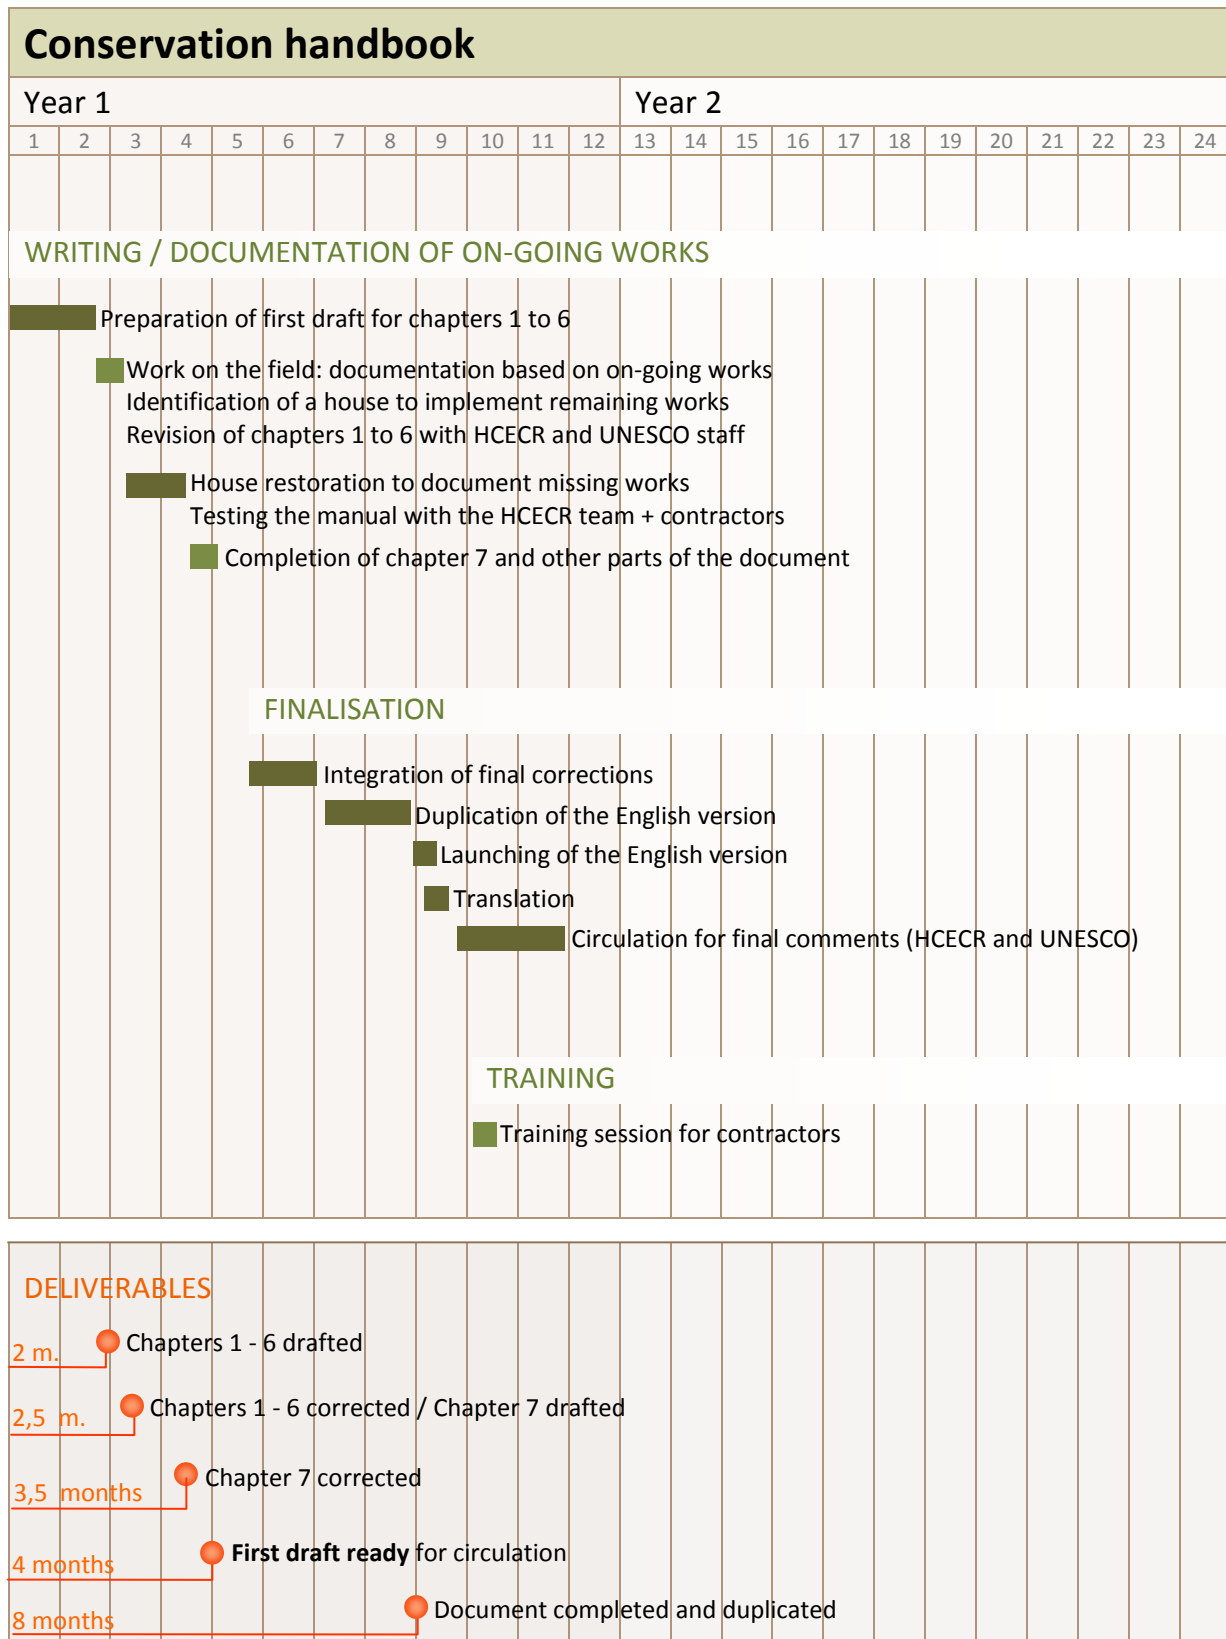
Conservation handbook

| Year 1 | | | | | | | | | | | | Year 2 | | | | | | | | | | | |
|---|---|---|---|---|---|---|---|---|---|---|---|---|---|---|---|---|---|---|---|---|---|---|---|
| 1 | 2 | 3 | 4 | 5 | 6 | 7 | 8 | 9 | 10 | 11 | 12 | 13 | 14 | 15 | 16 | 17 | 18 | 19 | 20 | 21 | 22 | 23 | 24 |

WRITING / DOCUMENTATION OF ON-GOING WORKS

Preparation of first draft for chapters 1 to 6

Work on the field: documentation based on on-going works
Identification of a house to implement remaining works
Revision of chapters 1 to 6 with HCECR and UNESCO staff

House restoration to document missing works
Testing the manual with the HCECR team + contractors

Completion of chapter 7 and other parts of the document

FINALISATION

Integration of final corrections
Duplication of the English version
Launching of the English version
Translation
Circulation for final comments (HCECR and UNESCO)

TRAINING

Training session for contractors

DELIVERABLES

2 m. Chapters 1 - 6 drafted

2,5 m. Chapters 1 - 6 corrected / Chapter 7 drafted

3,5 months Chapter 7 corrected

4 months **First draft ready** for circulation

8 months Document completed and duplicated